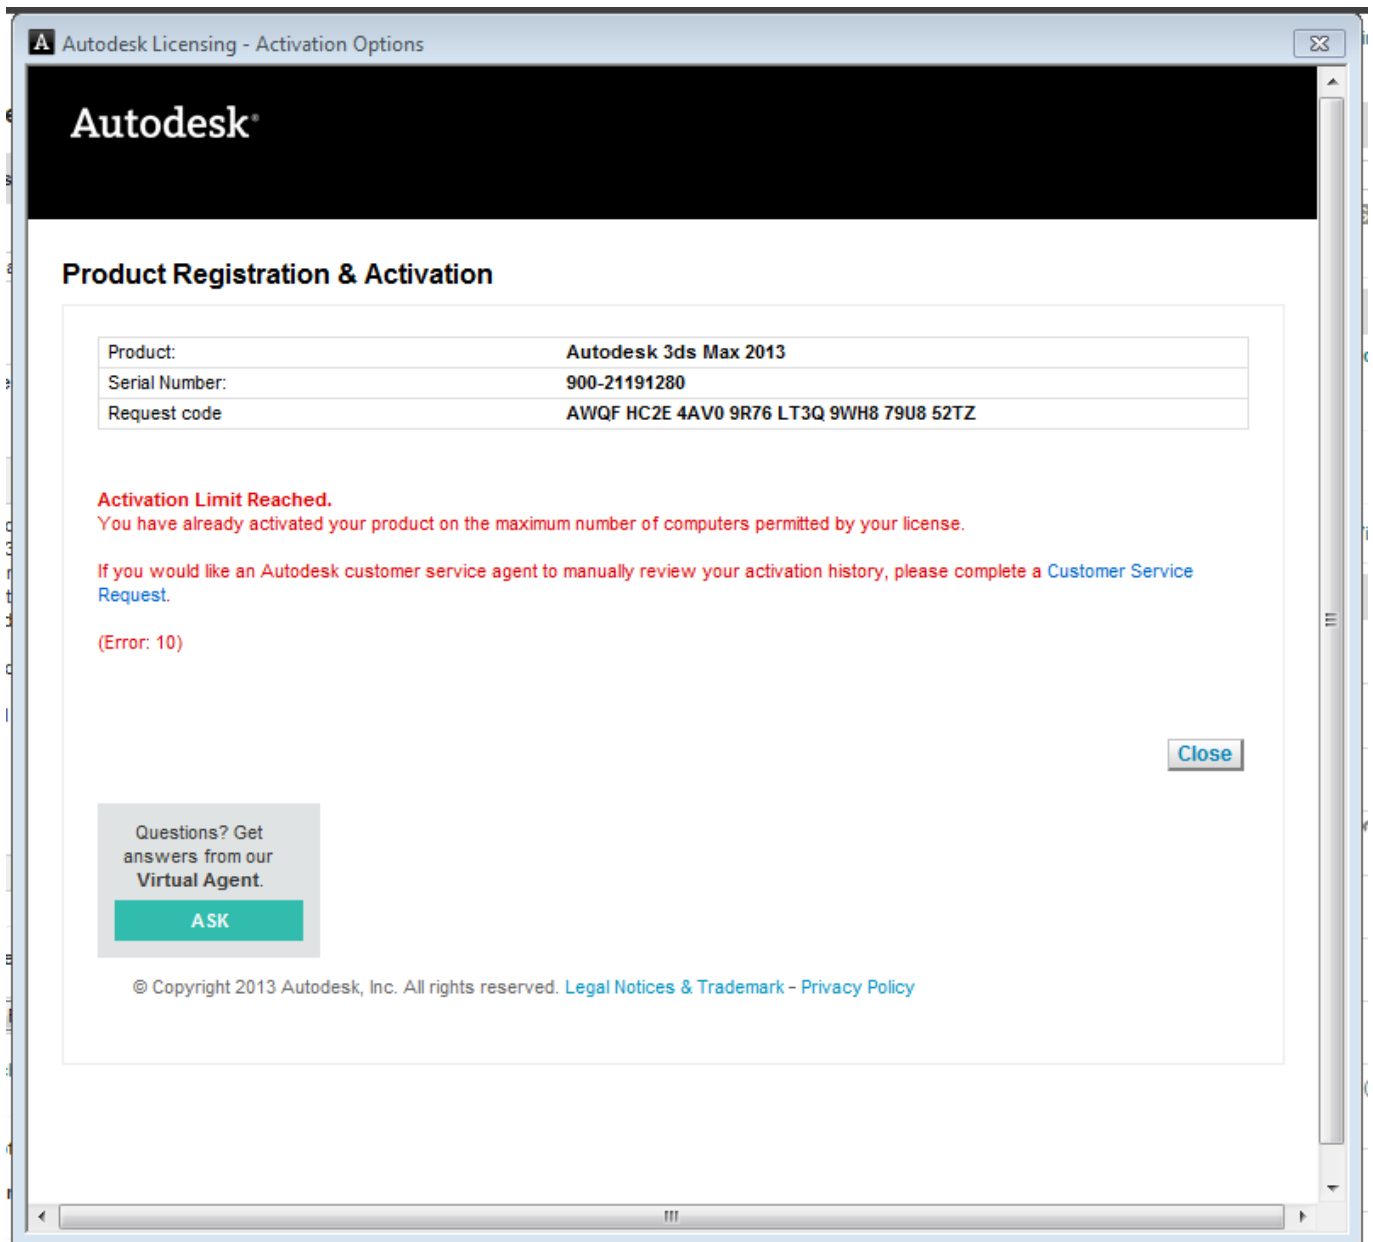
Autodesk Licensing - Activation Options

Autodesk.

Product Registration & Activation

| Product: | Autodesk 3ds Max 2013 |
|---|---|
| Serial Number: | 900-21191280 |
| Request code | AWQF HC2E 4AV0 9R76 LT3Q 9WH8 79U8 52TZ |

Activation Limit Reached.
You have already activated your product on the maximum number of computers permitted by your license.

If you would like an Autodesk customer service agent to manually review your activation history, please complete a Customer Service Request.

(Error: 10)

Close

Questions? Get answers from our Virtual Agent.

ASK

© Copyright 2013 Autodesk, Inc. All rights reserved. Legal Notices & Trademark - Privacy Policy